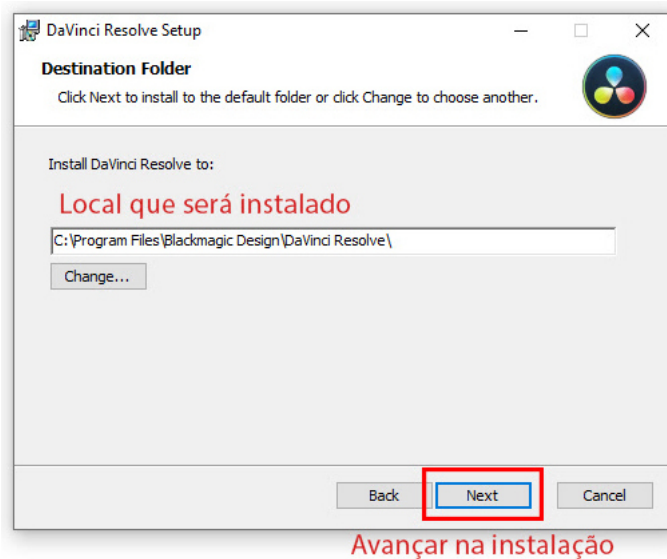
DaVinci Resolve Setup

Destination Folder

Click Next to install to the default folder or click Change to choose another.

Install DaVinci Resolve to:

Local que será instalado

C:\Program Files\Blackmagic Design\DaVinci Resolve\

Change...

Back

Next

Cancel

Avançar na instalação